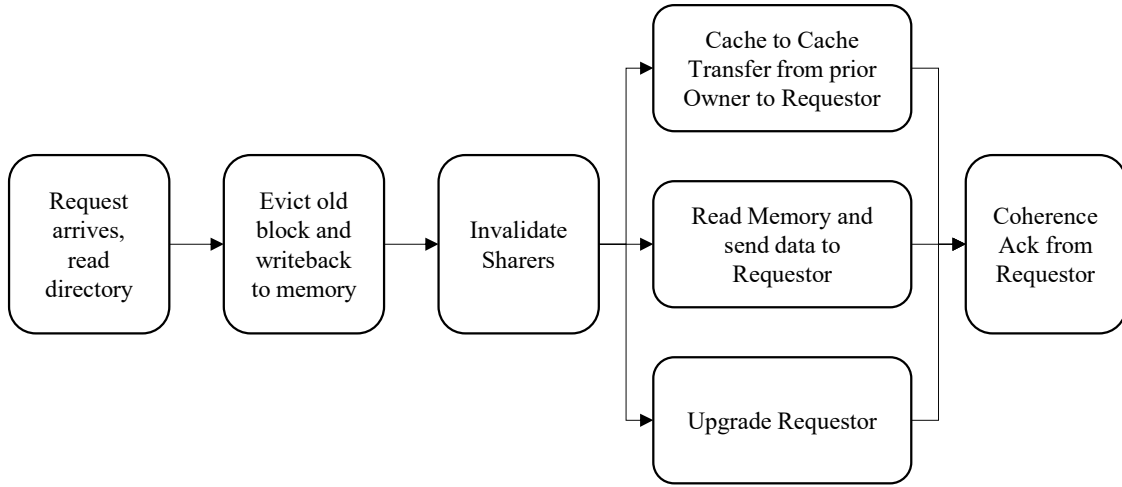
Request arrives, read directory

Evict old block and writeback to memory

Invalidate Sharers

Cache to Cache Transfer from prior Owner to Requestor

Read Memory and send data to Requestor

Upgrade Requestor

Coherence Ack from Requestor